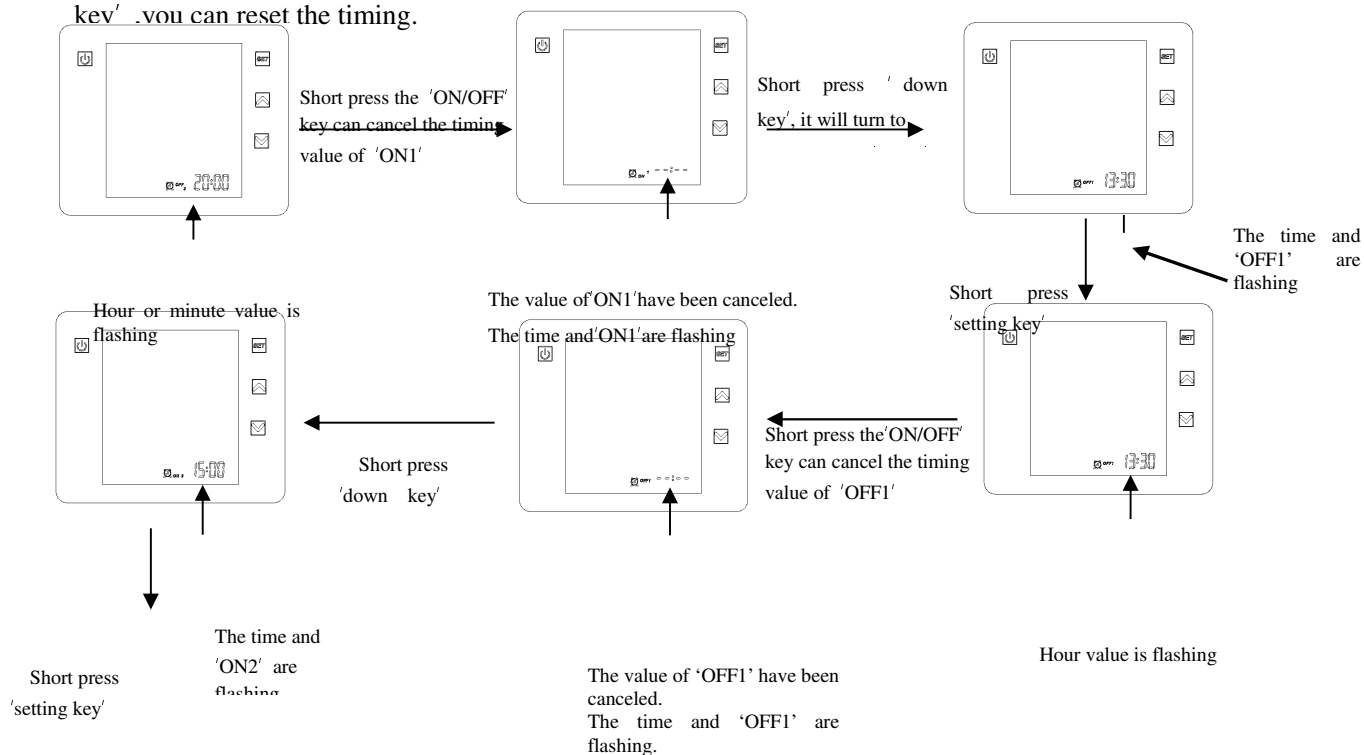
key′ .you can reset the timing.

SET

ON1 20:00

Short press the ′ON/OFF′ key can cancel the timing value of ′ON1′

SET

ON1 --:--

Short press ′ down key′, it will turn to

SET

OFF1 13:30

The time and 'OFF1' are flashing

Short press ′setting key′

SET

OFF1 13:30

Short press the′ON/OFF′ key can cancel the timing value of ′OFF1′

The value of′ON1′have been canceled.

The time and′ON1′are flashing

SET

OFF1 --:--

Short press ′down key′

Hour or minute value is flashing

SET

ON2 15:00

The time and ′ON2′ are flashing

Short press ′setting key′

The value of 'OFF1' have been canceled.
The time and 'OFF1' are flashing.

Hour value is flashing